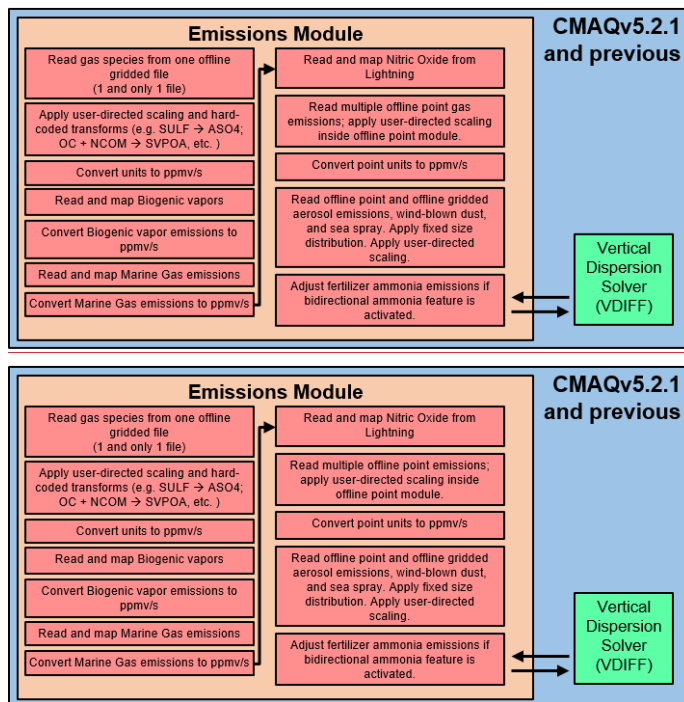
Emissions Module

CMAQv5.2.1 and previous

Read gas species from one offline gridded file (1 and only 1 file)

Apply user-directed scaling and hard-coded transforms (e.g. SULF → ASO4; OC + NCOM → SVPOA, etc. )

Convert units to ppmv/s

Read and map Biogenic vapors

Convert Biogenic vapor emissions to ppmv/s

Read and map Marine Gas emissions

Convert Marine Gas emissions to ppmv/s

Read and map Nitric Oxide from Lightning

Read multiple offline point gas emissions; apply user-directed scaling inside offline point module.

Convert point units to ppmv/s

Read offline point and offline gridded aerosol emissions, wind-blown dust, and sea spray. Apply fixed size distribution. Apply user-directed scaling.

Adjust fertilizer ammonia emissions if bidirectional ammonia feature is activated.

Vertical Dispersion Solver (VDIFF)

Emissions Module

CMAQv5.2.1 and previous

Read gas species from one offline gridded file (1 and only 1 file)

Apply user-directed scaling and hard-coded transforms (e.g. SULF → ASO4; OC + NCOM → SVPOA, etc. )

Convert units to ppmv/s

Read and map Biogenic vapors

Convert Biogenic vapor emissions to ppmv/s

Read and map Marine Gas emissions

Convert Marine Gas emissions to ppmv/s

Read and map Nitric Oxide from Lightning

Read multiple offline point emissions; apply user-directed scaling inside offline point module.

Convert point units to ppmv/s

Read offline point and offline gridded aerosol emissions, wind-blown dust, and sea spray. Apply fixed size distribution. Apply user-directed scaling.

Adjust fertilizer ammonia emissions if bidirectional ammonia feature is activated.

Vertical Dispersion Solver (VDIFF)